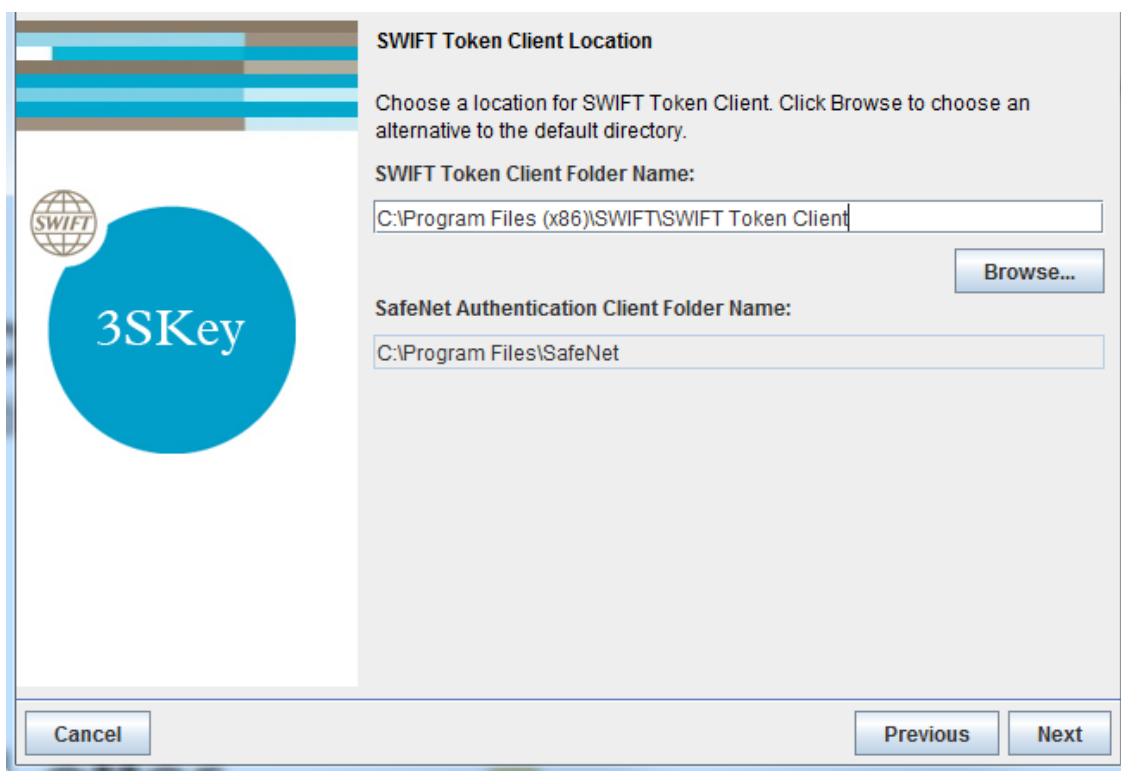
SWIFT

3SKey

SWIFT Token Client Location

Choose a location for SWIFT Token Client. Click Browse to choose an alternative to the default directory.

SWIFT Token Client Folder Name:

C:\Program Files (x86)\SWIFT\SWIFT Token Client

Browse...

SafeNet Authentication Client Folder Name:

C:\Program Files\SafeNet

Cancel

Previous

Next